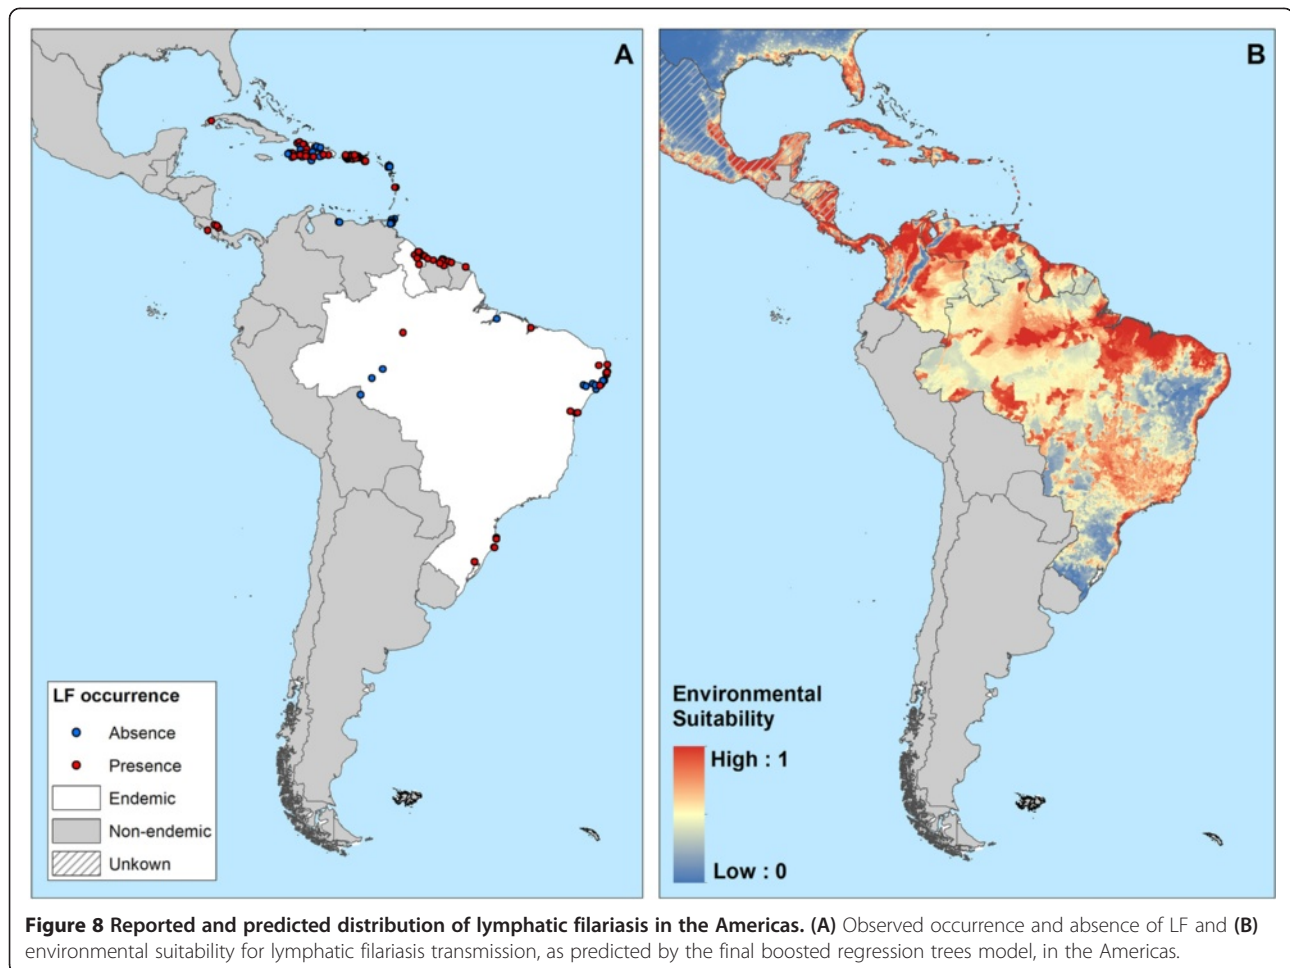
A

LF occurrence

Absence

Presence

Endemic

Non-endemic

Unkown

B

Environmental Suitability

High : 1

Low : 0

**Figure 8 Reported and predicted distribution of lymphatic filariasis in the Americas. (A)** Observed occurrence and absence of LF and **(B)** environmental suitability for lymphatic filariasis transmission, as predicted by the final boosted regression trees model, in the Americas.